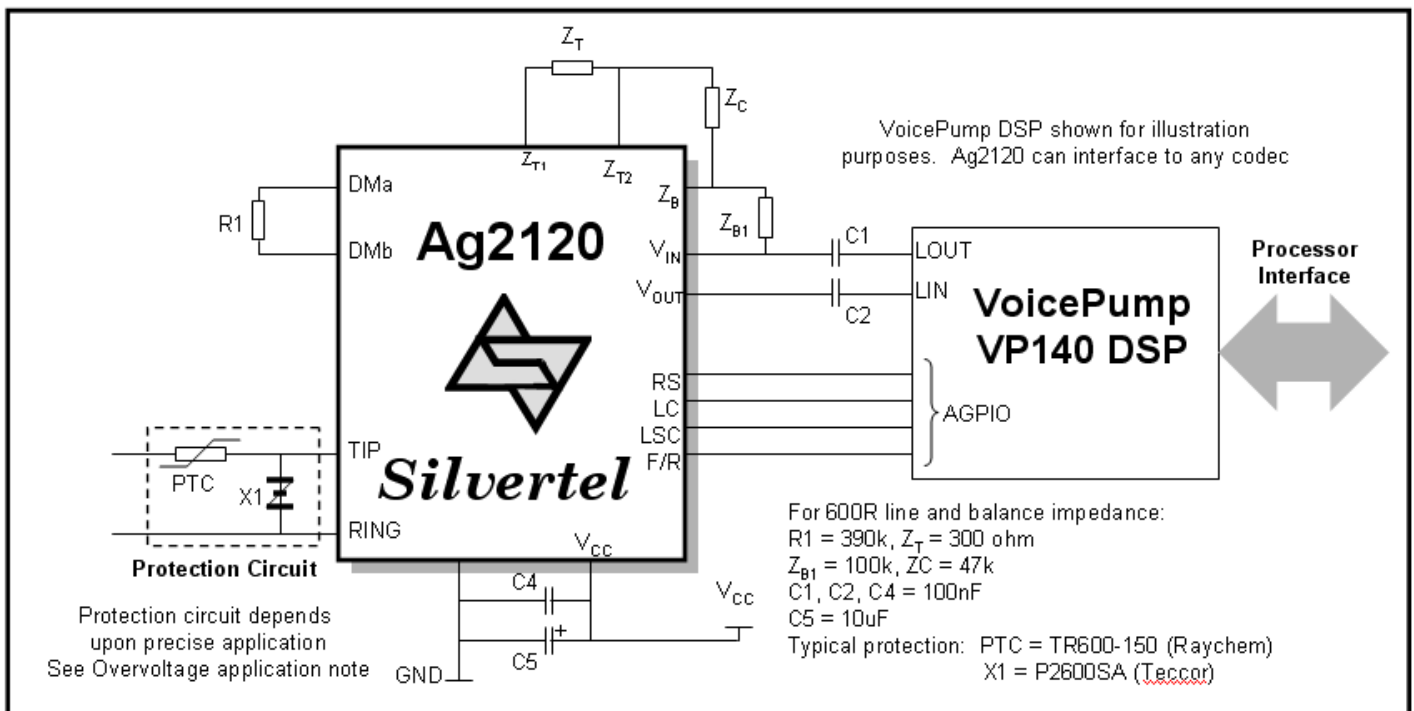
$Z_T$

$Z_C$

VoicePump DSP shown for illustration purposes. Ag2120 can interface to any codec

$Z_{T1}$

$Z_{T2}$

$Z_B$

$Z_{B1}$

R1

DMa

DMb

Ag2120

$V_{IN}$

$V_{OUT}$

C1

C2

LOUT

LIN

VoicePump VP140 DSP

Processor Interface

RS

LC

LSC

F/R

AGPIO

TIP

RING

PTC

X1

Silvertel

Protection Circuit

$V_{CC}$

C4

C5

+

$V_{CC}$

GND

Protection circuit depends upon precise application See Overvoltage application note

For 600R line and balance impedance:
R1 = 390k, $Z_T$ = 300 ohm
$Z_{B1}$ = 100k, ZC = 47k
C1, C2, C4 = 100nF
C5 = 10uF
Typical protection: PTC = TR600-150 (Raychem)
X1 = P2600SA (Teccor)